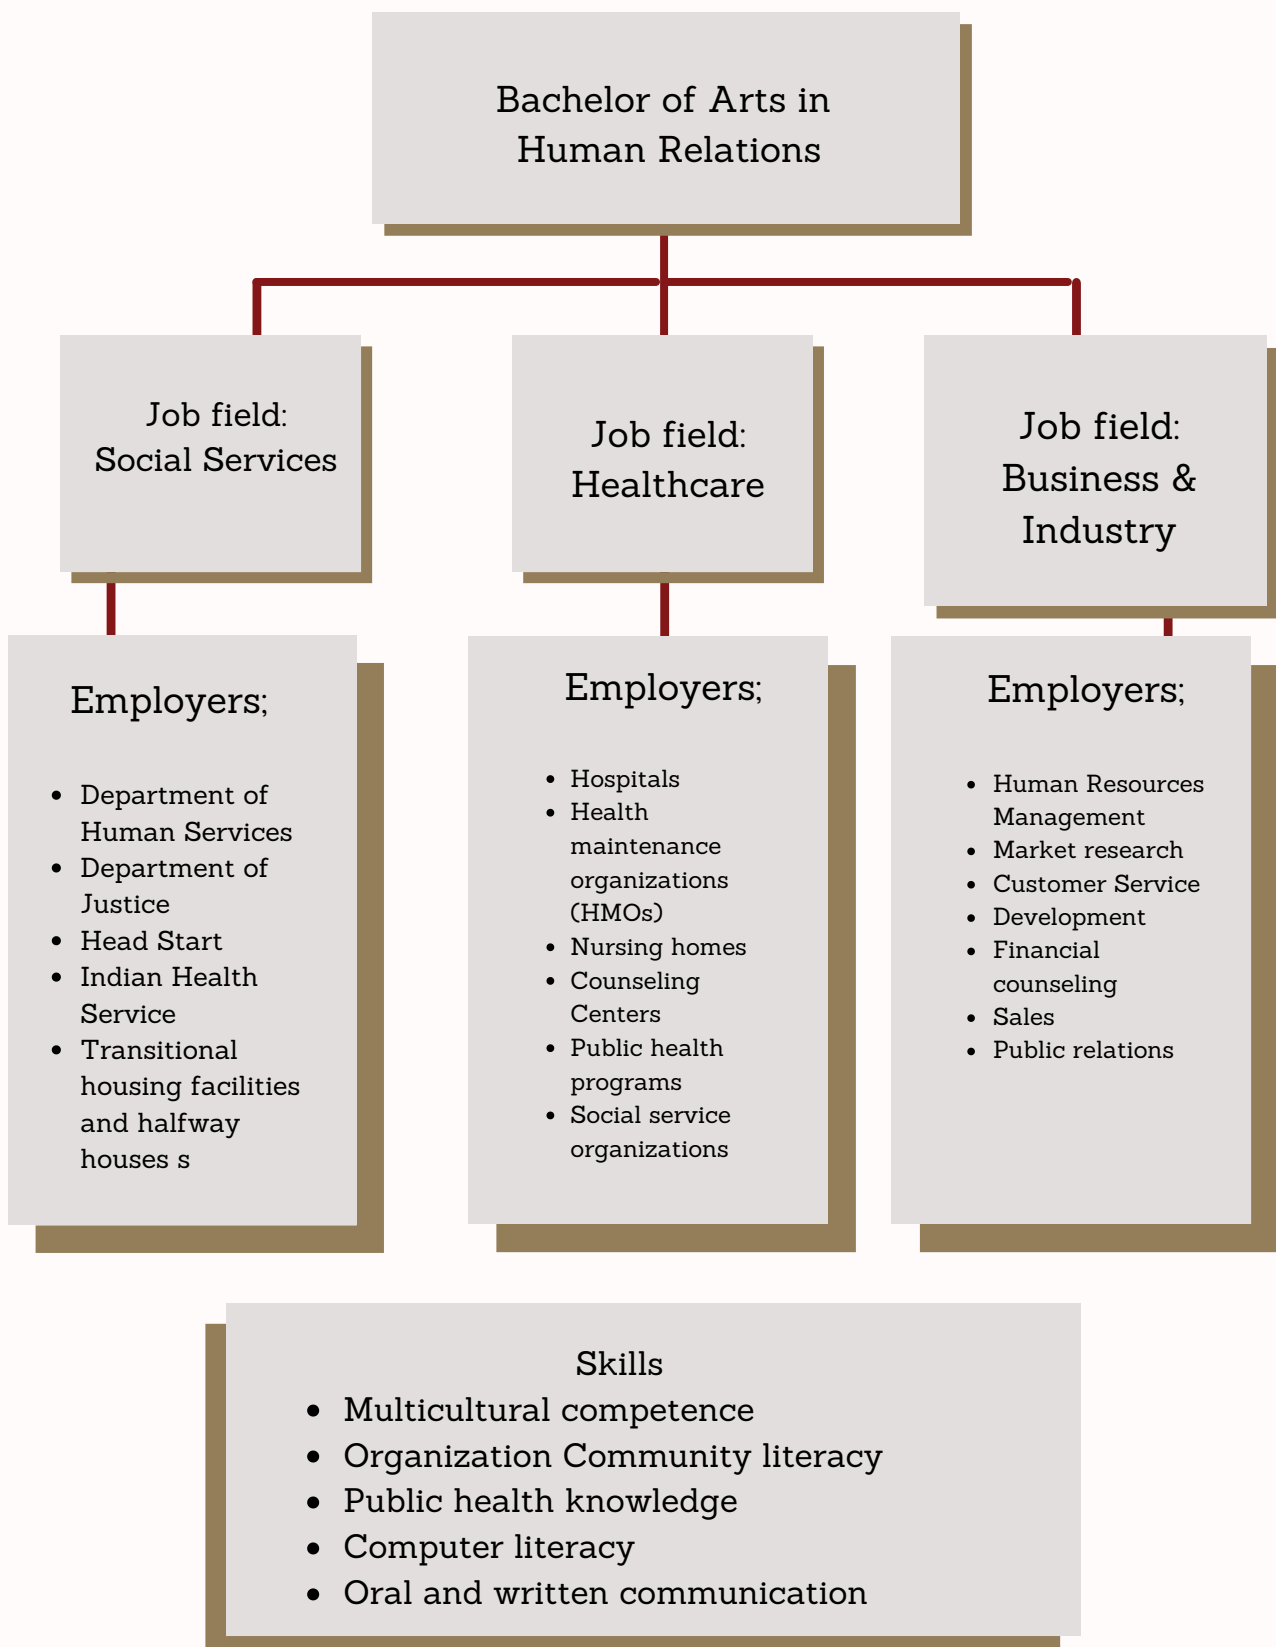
Bachelor of Arts in Human Relations

Job field: Social Services

Job field: Healthcare

Job field: Business & Industry

Employers;

- Department of Human Services
- Department of Justice
- Head Start
- Indian Health Service
- Transitional housing facilities and halfway houses s

Employers;

- Hospitals
- Health maintenance organizations (HMOs)
- Nursing homes
- Counseling Centers
- Public health programs
- Social service organizations

Employers;

- Human Resources Management
- Market research
- Customer Service
- Development
- Financial counseling
- Sales
- Public relations

Skills

- Multicultural competence
- Organization Community literacy
- Public health knowledge
- Computer literacy
- Oral and written communication